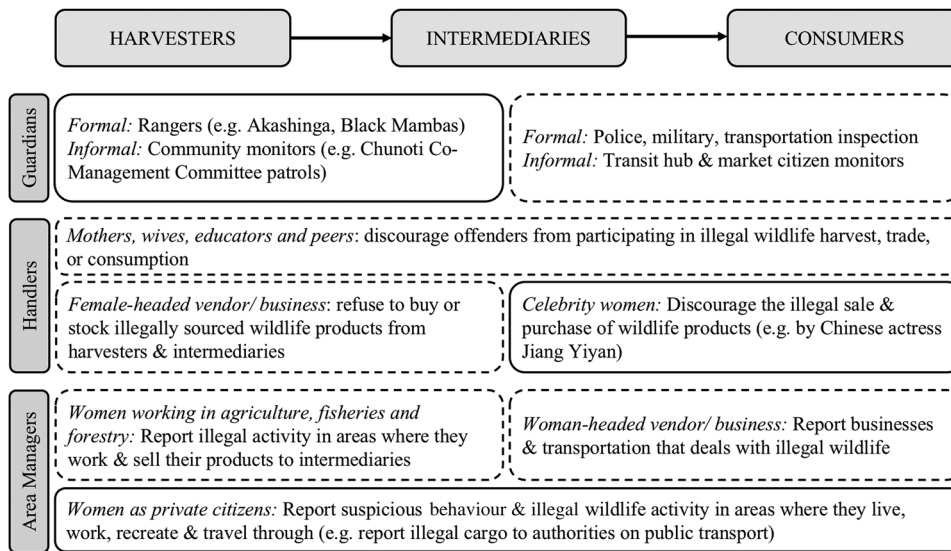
HARVESTERS

INTERMEDIARIES

CONSUMERS

Guardians

*Formal:* Rangers (e.g. Akashinga, Black Mambas) *Informal:* Community monitors (e.g. Chunoti Co-Management Committee patrols)

*Formal:* Police, military, transportation inspection *Informal:* Transit hub & market citizen monitors

Handlers

*Mothers, wives, educators and peers*: discourage offenders from participating in illegal wildlife harvest, trade, or consumption

*Female-headed vendor/ business*: refuse to buy or stock illegally sourced wildlife products from harvesters & intermediaries

*Celebrity women:* Discourage the illegal sale & purchase of wildlife products (e.g. by Chinese actress Jiang Yiyan)

Area Managers

*Women working in agriculture, fisheries and forestry:* Report illegal activity in areas where they work & sell their products to intermediaries

*Woman-headed vendor/ business:* Report businesses & transportation that deals with illegal wildlife

*Women as private citizens:* Report suspicious behaviour & illegal wildlife activity in areas where they live, work, recreate & travel through (e.g. report illegal cargo to authorities on public transport)